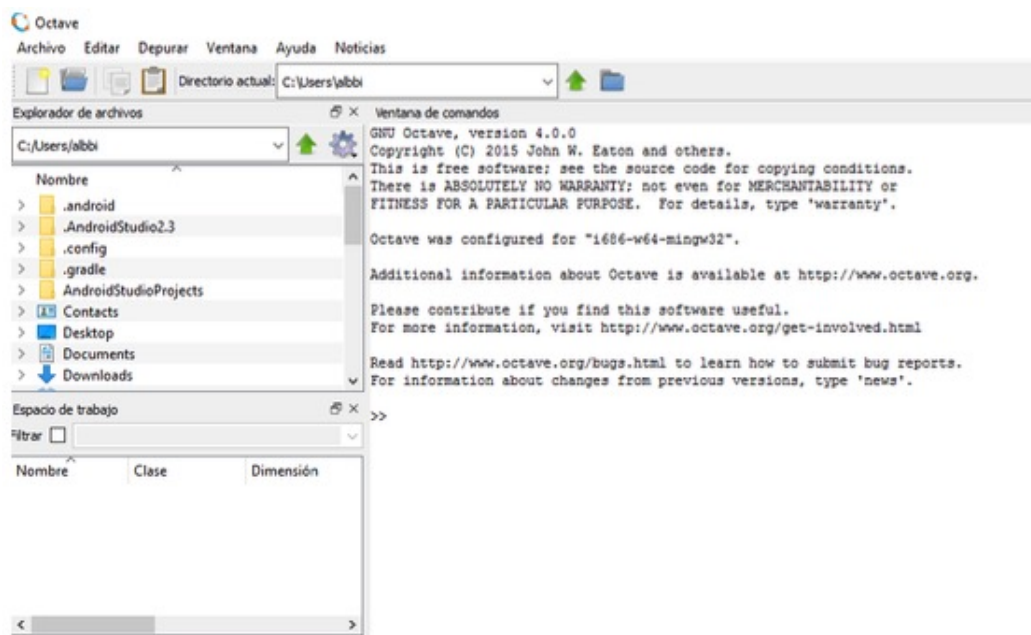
Octave

Archivo Editar Depurar Ventana Ayuda Noticias

Directorio actual: C:\Users\albbi

Explorador de archivos

C:/Users/albbi

Nombre

.android
.AndroidStudio2.3
.config
.gradle
AndroidStudioProjects
Contacts
Desktop
Documents
Downloads

Espacio de trabajo

Filtrar

| Nombre | Clase | Dimensión |
|---|---|---|

Ventana de comandos

GNU Octave, version 4.0.0
Copyright (C) 2015 John W. Eaton and others.
This is free software; see the source code for copying conditions.
There is ABSOLUTELY NO WARRANTY; not even for MERCHANTABILITY or
FITNESS FOR A PARTICULAR PURPOSE. For details, type 'warranty'.

Octave was configured for "i686-w64-mingw32".

Additional information about Octave is available at http://www.octave.org.

Please contribute if you find this software useful.
For more information, visit http://www.octave.org/get-involved.html

Read http://www.octave.org/bugs.html to learn how to submit bug reports.
For information about changes from previous versions, type 'news'.

>>